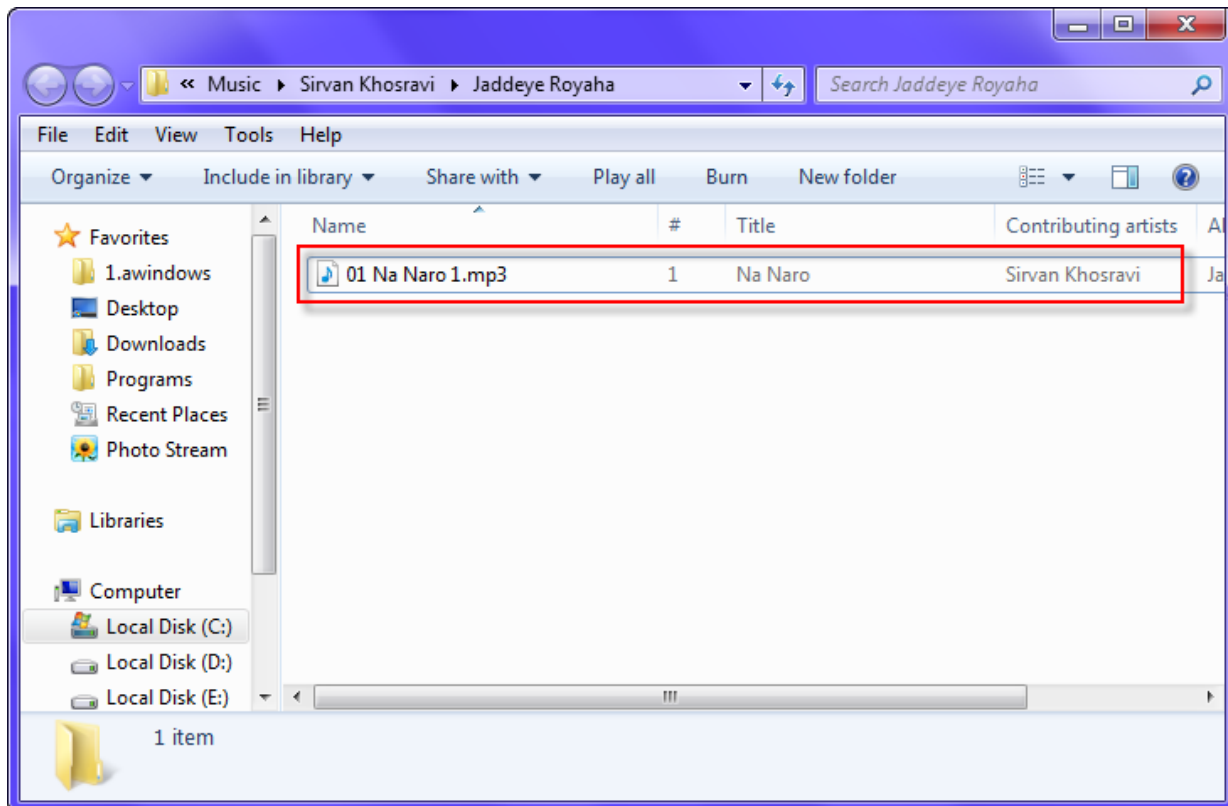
« Music ▸ Sirvan Khosravi ▸ Jaddeye Royaha

Search Jaddeye Royaha

File Edit View Tools Help

Organize ▾ Include in library ▾ Share with ▾ Play all Burn New folder

Favorites
1.awindows
Desktop
Downloads
Programs
Recent Places
Photo Stream

Libraries

Computer
Local Disk (C:)
Local Disk (D:)
Local Disk (E:)

| Name | # | Title | Contributing artists | Al |
|---|---|---|---|---|
| 01 Na Naro 1.mp3 | 1 | Na Naro | Sirvan Khosravi | Ja |

1 item